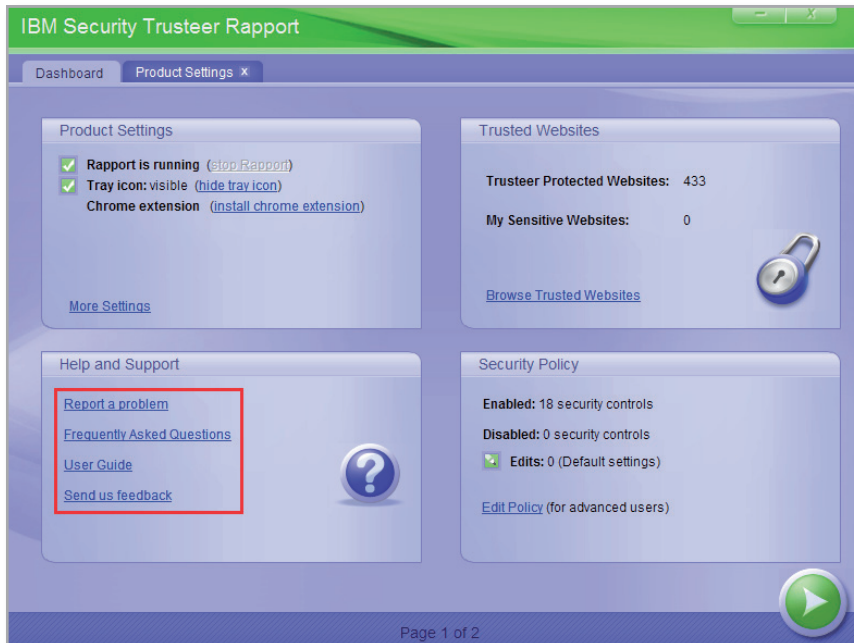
IBM Security Trusteer Rapport

Dashboard
Product Settings x

Product Settings

Rapport is running (stop Rapport)
Tray icon: visible (hide tray icon)
Chrome extension (install chrome extension)

More Settings

Trusted Websites

Trusteer Protected Websites: 433

My Sensitive Websites: 0

Browse Trusted Websites

Help and Support

Report a problem
Frequently Asked Questions
User Guide
Send us feedback

Security Policy

Enabled: 18 security controls

Disabled: 0 security controls

Edits: 0 (Default settings)

Edit Policy (for advanced users)

Page 1 of 2